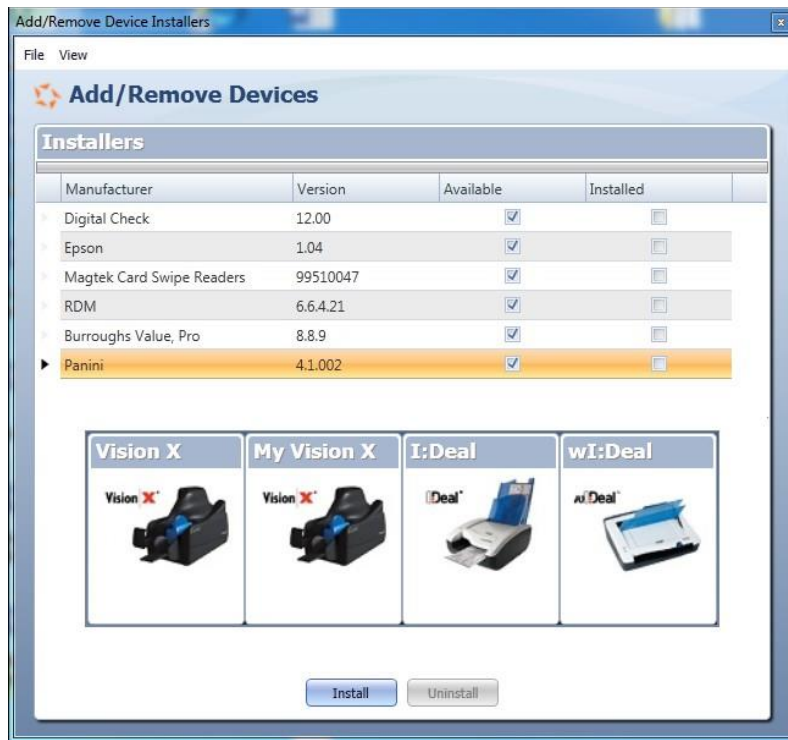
Add/Remove Device Installers

File View

Add/Remove Devices

Installers

| Manufacturer | Version | Available | Installed |
|---|---|---|---|
| Digital Check | 12.00 | ☑ | ☐ |
| Epson | 1.04 | ☑ | ☐ |
| Magtek Card Swipe Readers | 99510047 | ☑ | ☐ |
| RDM | 6.6.4.21 | ☑ | ☐ |
| Burroughs Value, Pro | 8.8.9 | ☑ | ☐ |
| Panini | 4.1.002 | ☑ | ☐ |

Vision X
Vision X

My Vision X
Vision X

I:Deal
I:Deal

wI:Deal
wI:Deal

Install Uninstall